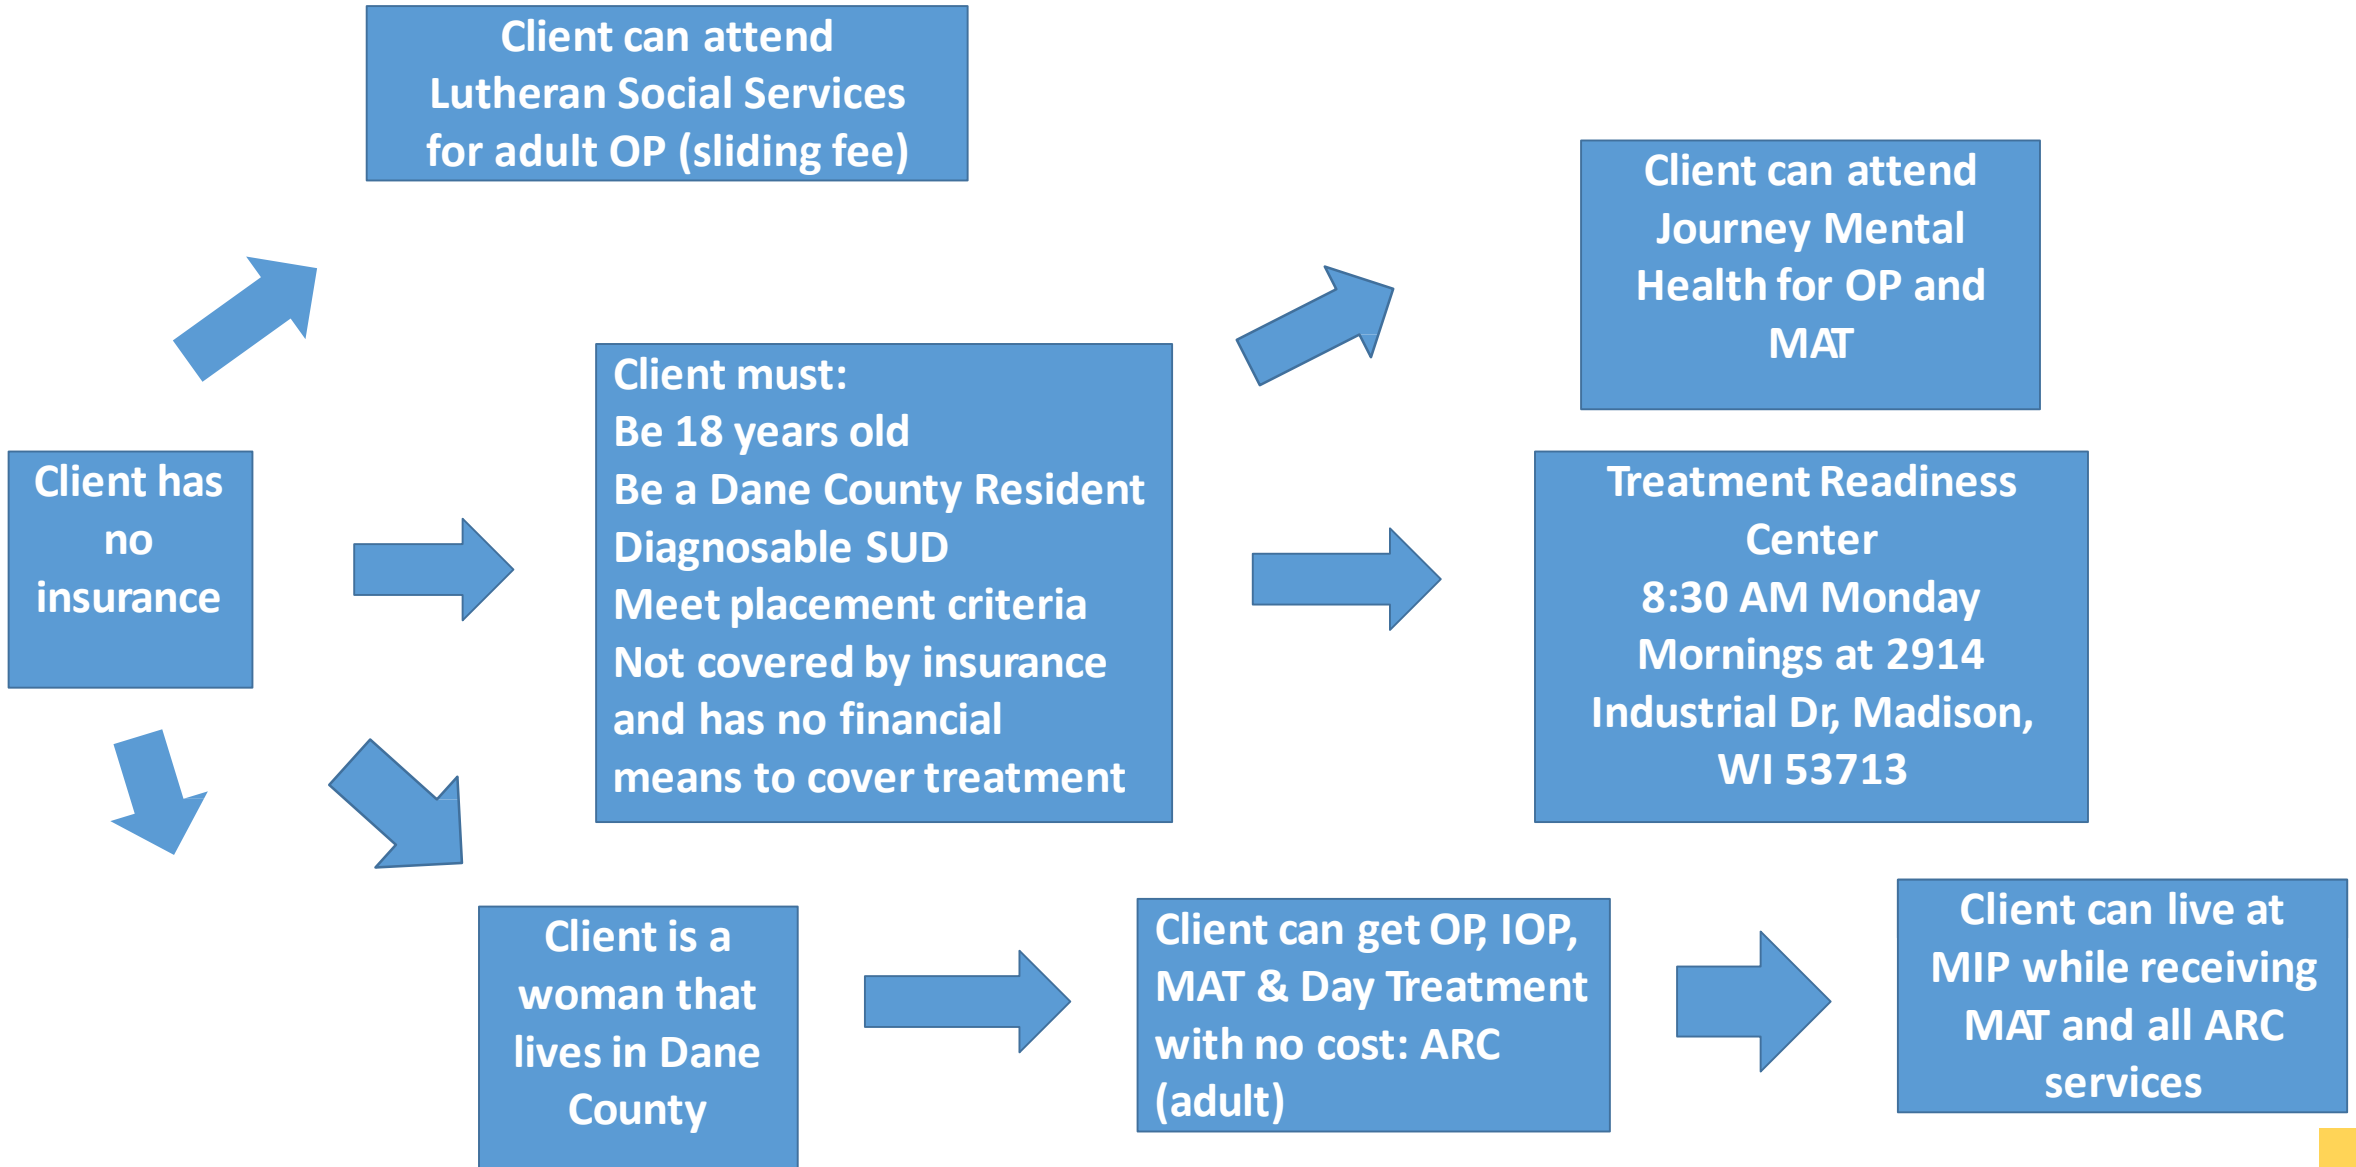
Client can attend Lutheran Social Services for adult OP (sliding fee)

Client has no insurance

Client must:
Be 18 years old
Be a Dane County Resident
Diagnosable SUD
Meet placement criteria
Not covered by insurance and has no financial means to cover treatment

Client can attend Journey Mental Health for OP and MAT

Treatment Readiness Center
8:30 AM Monday Mornings at 2914 Industrial Dr, Madison, WI 53713

Client is a woman that lives in Dane County

Client can get OP, IOP, MAT & Day Treatment with no cost: ARC (adult)

Client can live at MIP while receiving MAT and all ARC services